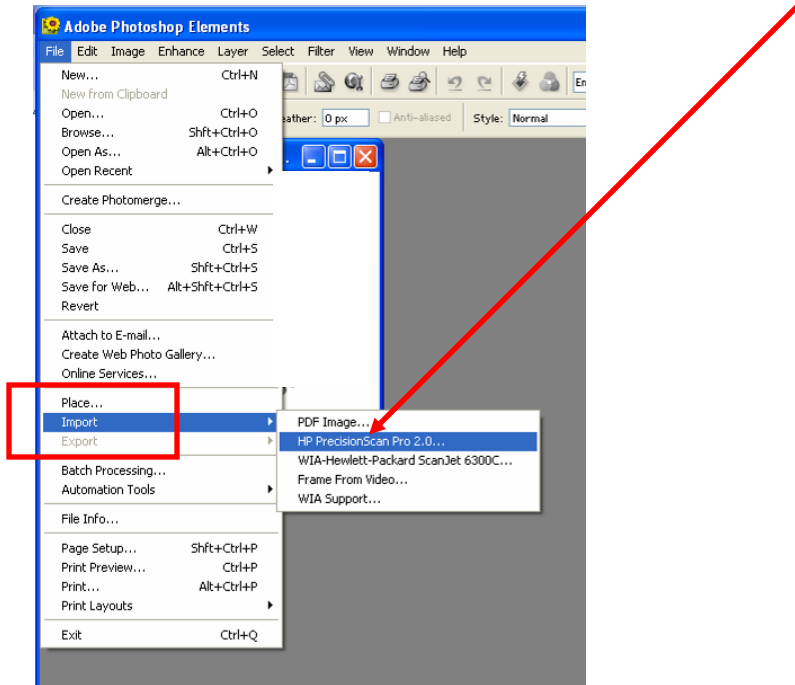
Adobe Photoshop Elements

File Edit Image Enhance Layer Select Filter View Window Help

New... Ctrl+N
New from Clipboard
Open... Ctrl+O
Browse... Shft+Ctrl+O
Open As... Alt+Ctrl+O
Open Recent

Create Photomerge...

Close Ctrl+W
Save Ctrl+S
Save As... Shft+Ctrl+S
Save for Web... Alt+Shft+Ctrl+S
Revert

Attach to E-mail...
Create Web Photo Gallery...
Online Services...

Place...
Import
Export

Batch Processing...
Automation Tools

File Info...

Page Setup... Shft+Ctrl+P
Print Preview... Ctrl+P
Print... Alt+Ctrl+P
Print Layouts

Exit Ctrl+Q

eather: 0 px
Anti-aliased
Style: Normal
En

PDF Image...
HP PrecisionScan Pro 2.0...
WIA-Hewlett-Packard ScanJet 6300C...
Frame From Video...
WIA Support...